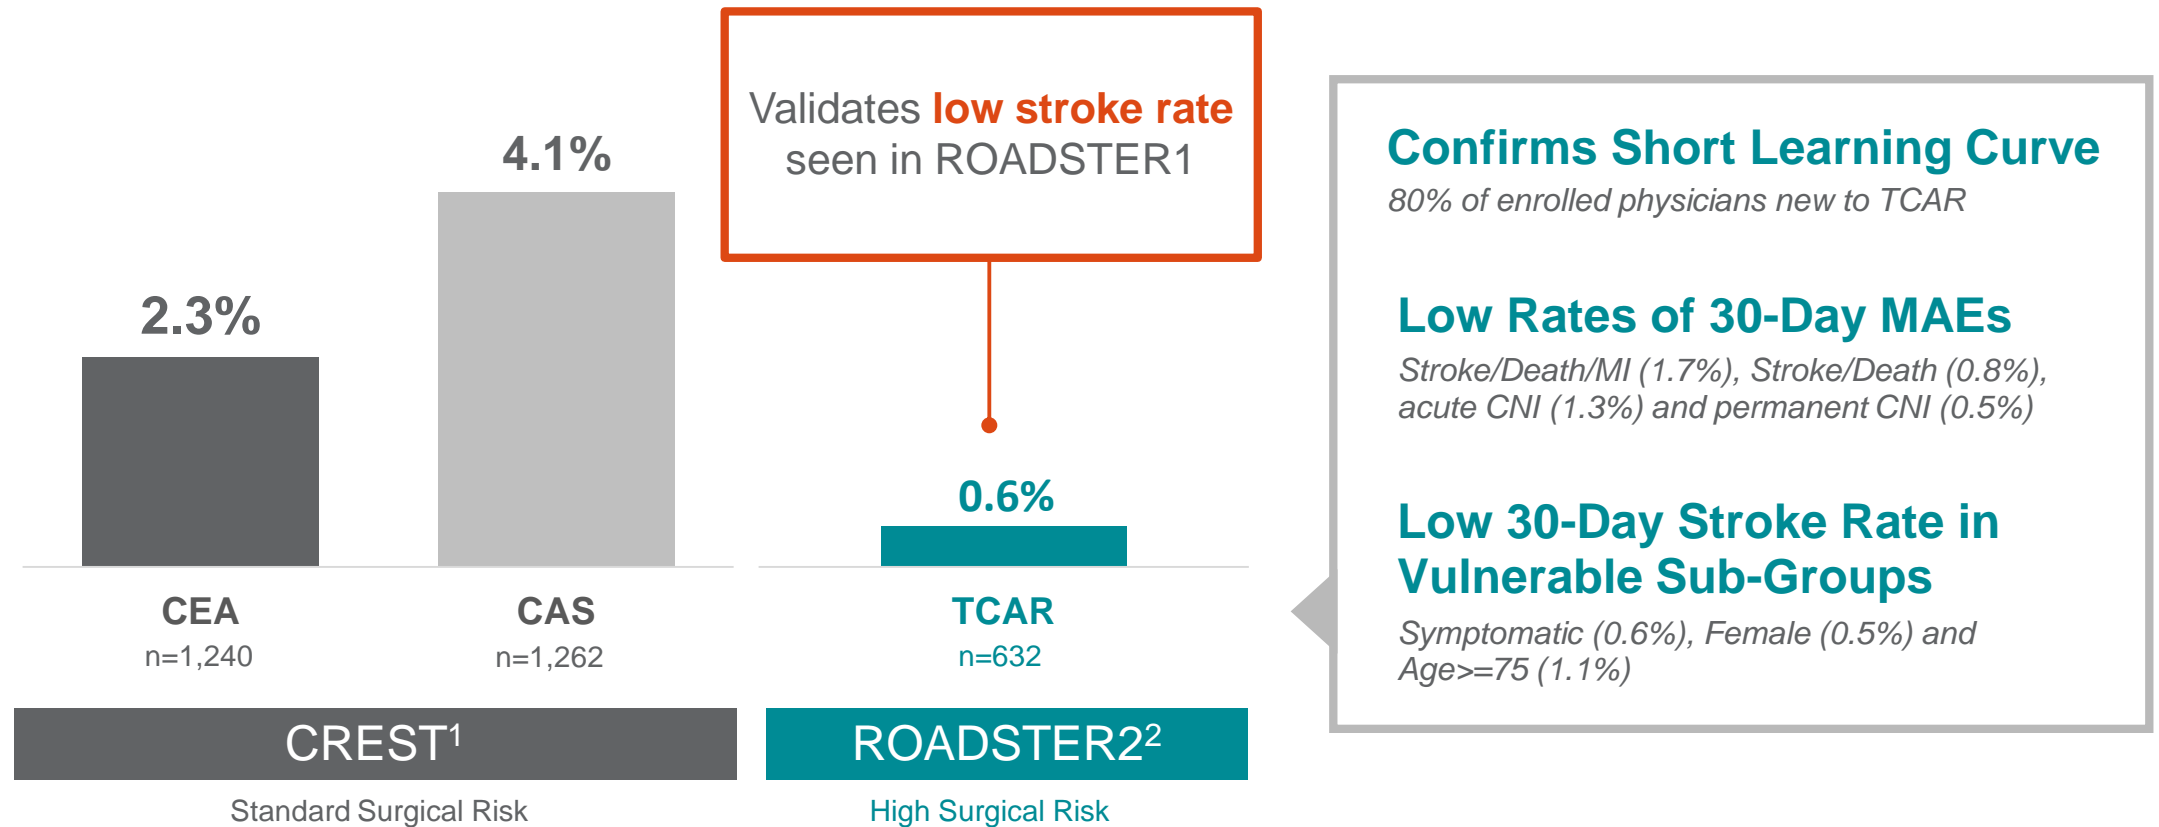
Validates low stroke rate seen in ROADSTER1

4.1%

2.3%

0.6%

CEA
n=1,240

CAS
n=1,262

TCAR
n=632

CREST$^1$

ROADSTER2$^2$

Standard Surgical Risk

High Surgical Risk

Confirms Short Learning Curve
80% of enrolled physicians new to TCAR

Low Rates of 30-Day MAEs
Stroke/Death/MI (1.7%), Stroke/Death (0.8%), acute CNI (1.3%) and permanent CNI (0.5%)

Low 30-Day Stroke Rate in Vulnerable Sub-Groups
Symptomatic (0.6%), Female (0.5%) and Age>=75 (1.1%)